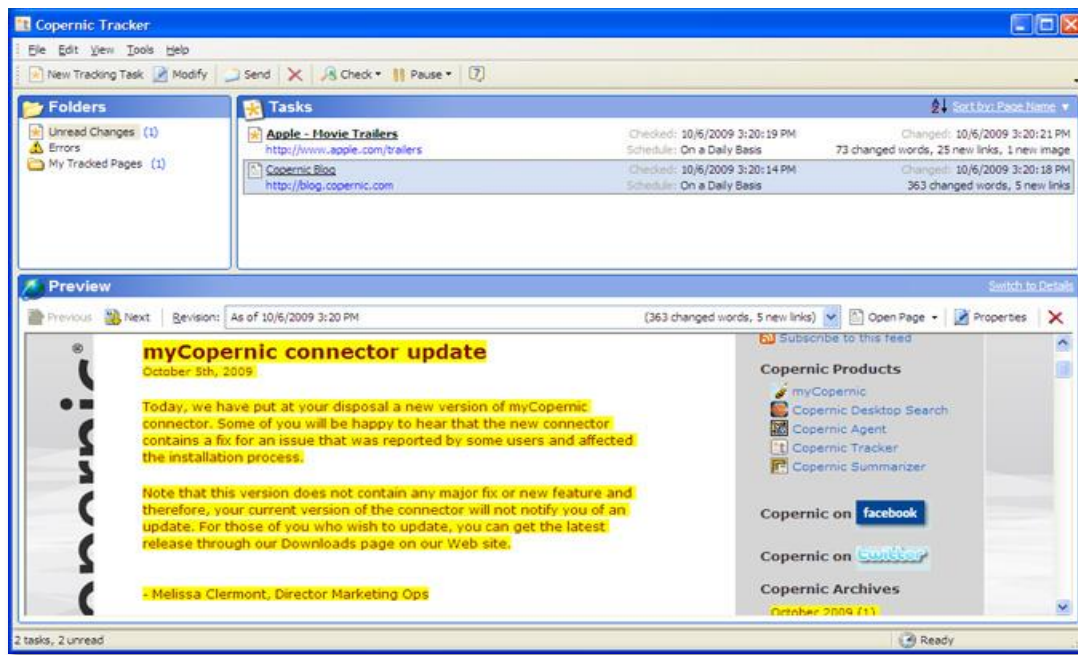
Copernic Tracker

File Edit View Tools Help

New Tracking Task Modify Send Check Pause

Folders

Unread Changes (1)
Errors
My Tracked Pages (1)

Tasks

Sort by: Page Name

Apple - Movie Trailers
http://www.apple.com/trailers
Checked: 10/6/2009 3:20:19 PM
Schedule: On a Daily Basis
Changed: 10/6/2009 3:20:21 PM
73 changed words, 25 new links, 1 new image

Copernic Blog
http://blog.copernic.com
Checked: 10/6/2009 3:20:14 PM
Schedule: On a Daily Basis
Changed: 10/6/2009 3:20:18 PM
363 changed words, 5 new links

Preview

Switch to Details

Previous Next Revision: As of 10/6/2009 3:20 PM (363 changed words, 5 new links) Open Page Properties

myCopernic connector update
October 5th, 2009

Today, we have put at your disposal a new version of myCopernic connector. Some of you will be happy to hear that the new connector contains a fix for an issue that was reported by some users and affected the installation process.

Note that this version does not contain any major fix or new feature and therefore, your current version of the connector will not notify you of an update. For those of you who wish to update, you can get the latest release through our Downloads page on our Web site.

- Melissa Clermont, Director Marketing Ops

Subscribe to this feed

Copernic Products
myCopernic
Copernic Desktop Search
Copernic Agent
Copernic Tracker
Copernic Summarizer

Copernic on facebook

Copernic on twitter

Copernic Archives
October 2009 (1)

2 tasks, 2 unread

Ready